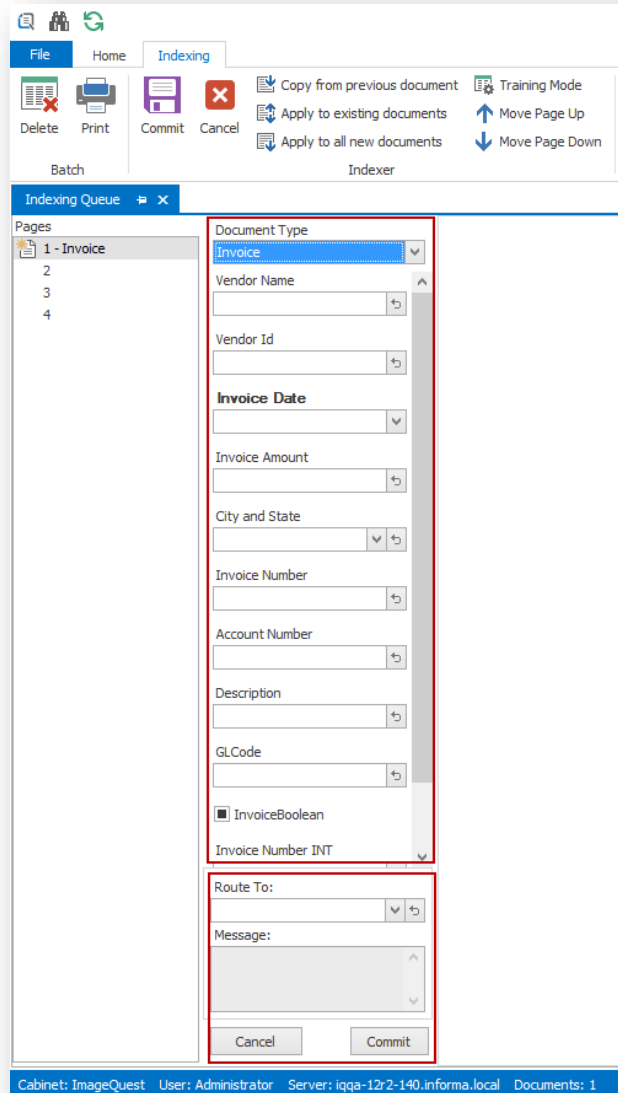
File
Home
Indexing

Delete
Print
Batch

Commit
Cancel
Copy from previous document
Apply to existing documents
Apply to all new documents
Training Mode
Move Page Up
Move Page Down
Indexer

Indexing Queue

Pages
1 - Invoice
2
3
4

Document Type
Invoice
Vendor Name
Vendor Id
Invoice Date
Invoice Amount
City and State
Invoice Number
Account Number
Description
GLCode
InvoiceBoolean
Invoice Number INT

Route To:
Message:

Cancel
Commit

Cabinet: ImageQuest User: Administrator Server: iqqa-12r2-140.informa.local Documents: 1